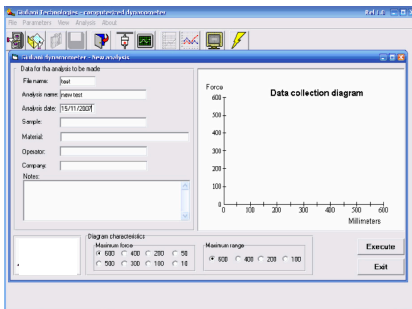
Galbani Technologies - computerized dynamometer
File Parameters View Analysis About
computerized dynamometer - New analysis
Data for the analysis to be made
File name: test
Analysis name: new test
Analysis date: 15/11/2007
Sample:
Material:
Operator:
Company:
Notes:
Force
Data collection diagram
600
500
400
300
200
100
0
0 100 200 300 400 500 600
Millimeters
Diagram characteristics
Maximum force
600 400 200 50
500 300 100 10
Maximum range
600 400 200 100
Execute
Exit